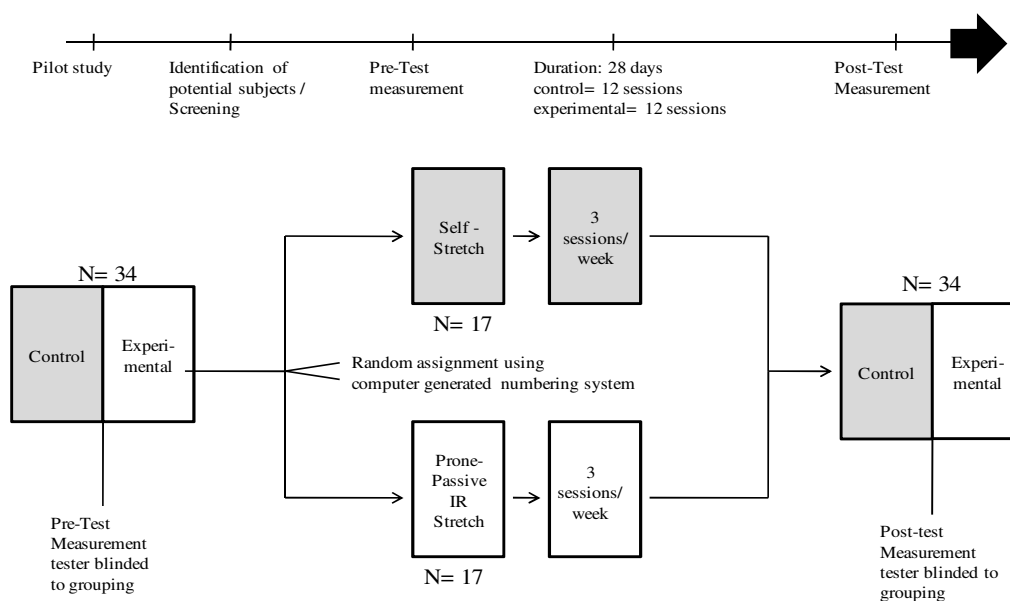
Pilot study

Identification of potential subjects / Screening

Pre-Test measurement

Duration: 28 days
control= 12 sessions
experimental= 12 sessions

Post-Test Measurement

N= 34

Control

Experi-mental

Pre-Test Measurement tester blinded to grouping

Self - Stretch

3 sessions/ week

N= 17

Random assignment using computer generated numbering system

Prone-Passive IR Stretch

3 sessions/ week

N= 17

N= 34

Control

Experi-mental

Post-test Measurement tester blinded to grouping